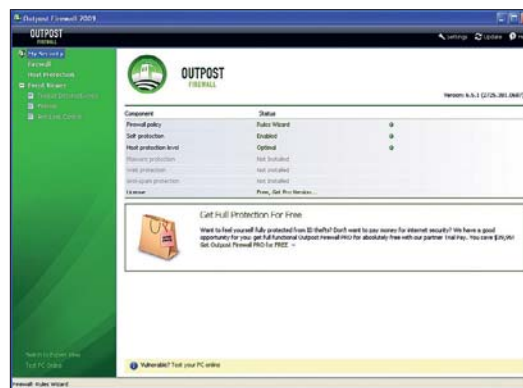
Outpost Firewall 2009

OUTPOST FIREWALL

settings Update

My Security
Firewall
Host Protection
Event Viewer
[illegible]
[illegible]
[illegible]

OUTPOST FIREWALL

Version: 6.5.1 (2725.381.0687)

| Component | Status |
|---|---|
| Firewall policy | Rules Wizard |
| Self protection | Enabled |
| Host protection level | Optimal |
| Malware protection | Not Installed |
| Web protection | Not installed |
| Anti-spam protection | Not installed |
| License | Free, Get Pro Version... |

Get Full Protection For Free

Want to feel yourself fully protected from ID thefts? Don't want to pay money for internet security? We have a good opportunity for you: get full functional Outpost Firewall PRO for absolutely free with our partner Trial Pay. You save $39.95! Get Outpost Firewall PRO for FREE »

Switch to Expert View
Test PC Online

Vulnerable? Test your PC online

Firewall: Rules Wizard